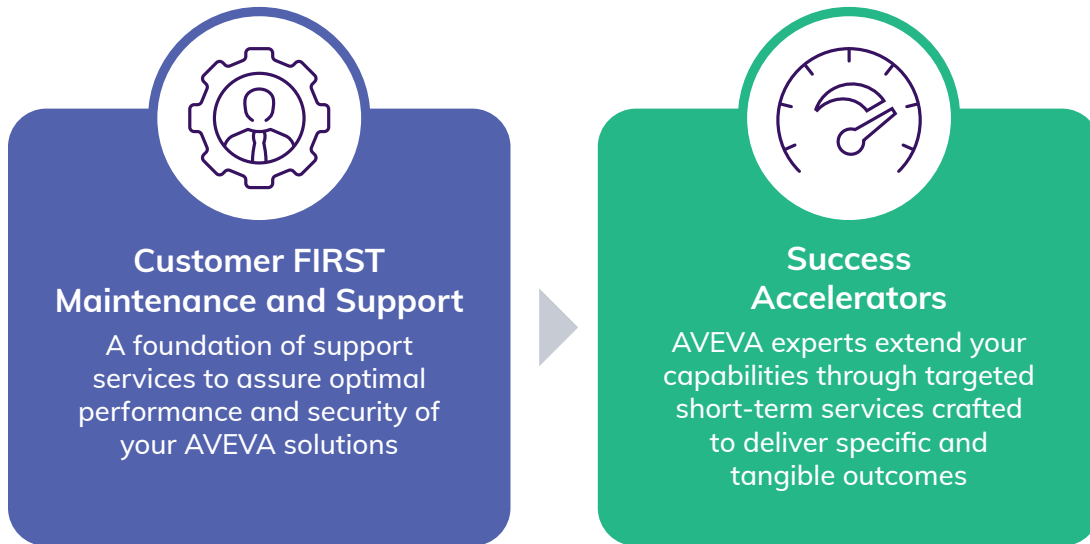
Customer FIRST Maintenance and Support

A foundation of support services to assure optimal performance and security of your AVEVA solutions

Success Accelerators

AVEVA experts extend your capabilities through targeted short-term services crafted to deliver specific and tangible outcomes